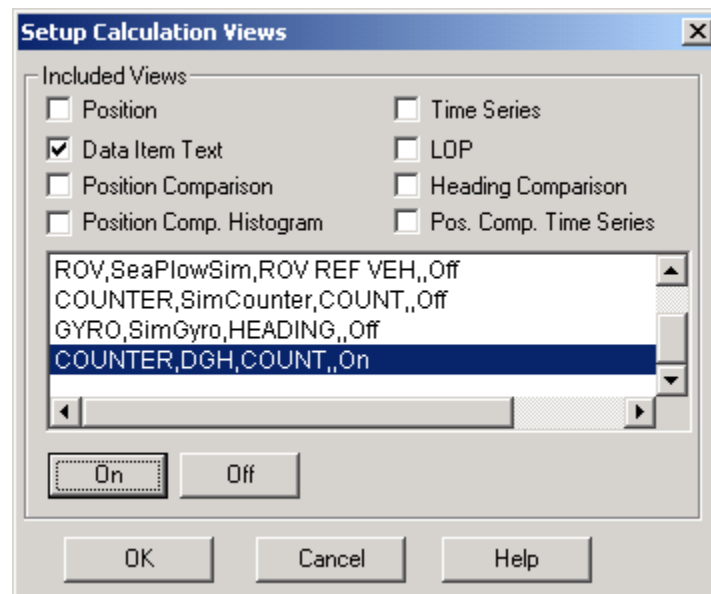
Setup Calculation Views

Included Views

Position

Data Item Text

Position Comparison

Position Comp. Histogram

Time Series

LOP

Heading Comparison

Pos. Comp. Time Series

ROV,SeaPlowSim,ROV REF VEH,,Off
COUNTER,SimCounter,COUNT,,Off
GYRO,SimGyro,HEADING,,Off
COUNTER,DGH,COUNT,,On

On

Off

OK

Cancel

Help